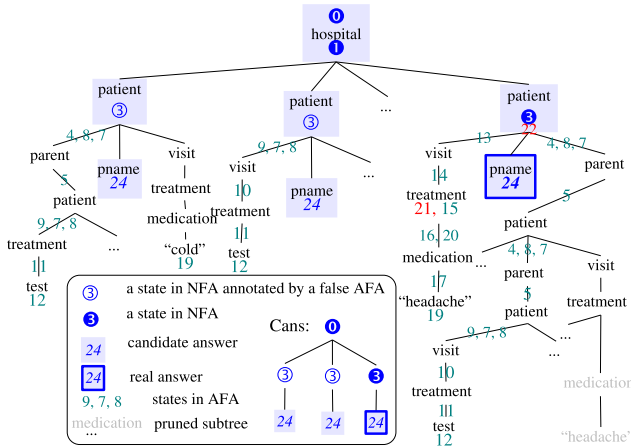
0
hospital
1
patient
3
4, 8, 7
parent
5
patient
9, 7, 8
treatment
11
test
12
...
pname
24
visit
treatment
medication
"cold"
19
patient
3
9, 7, 8
visit
10
treatment
11
test
12
pname
24
...
...
patient
3
22
13
4, 8, 7
visit
14
treatment
21, 15
16, 20
medication
17
"headache"
19
pname
24
parent
5
patient
4, 8, 7
...
parent
5
patient
9, 7, 8
visit
10
treatment
11
test
12
...
visit
treatment
medication
"headache"
3 a state in NFA annotated by a false AFA
3 a state in NFA
24 candidate answer
24 real answer
9, 7, 8 states in AFA
medication ... pruned subtree
Cans: 0
3
3
3
24
24
24